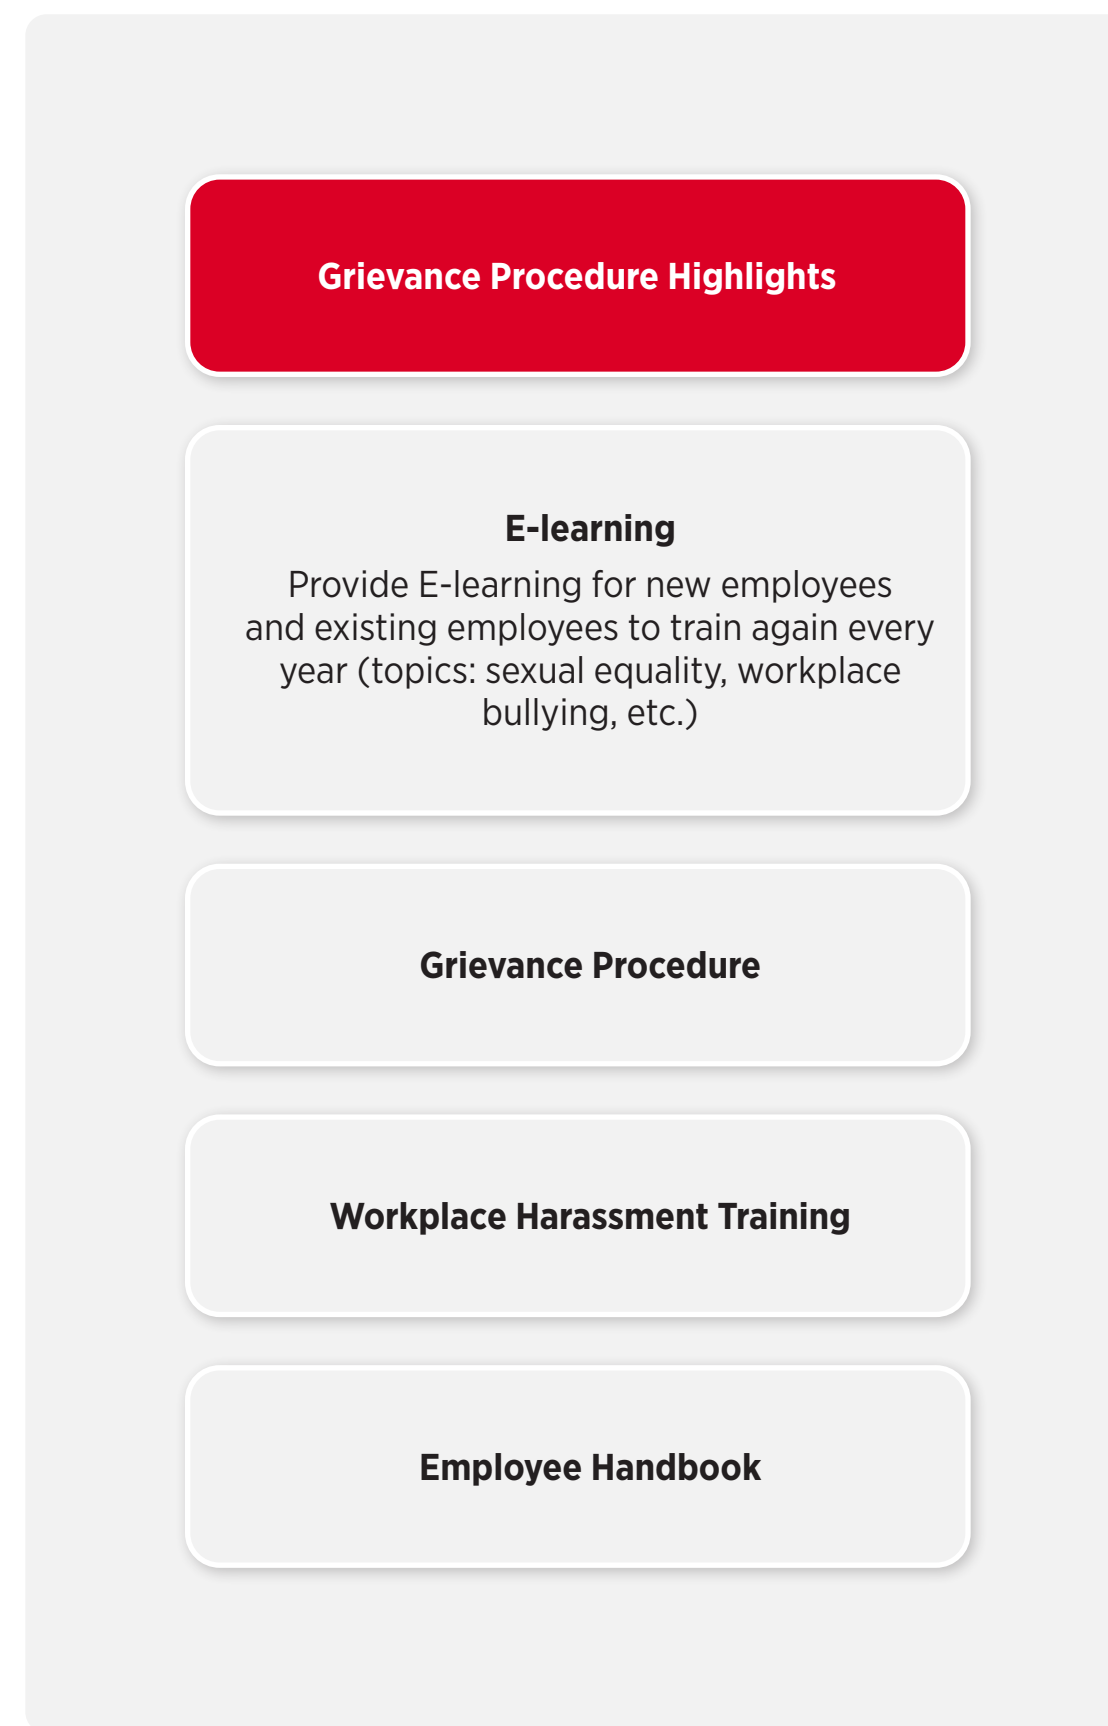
Grievance Procedure Highlights

E-learning
Provide E-learning for new employees and existing employees to train again every year (topics: sexual equality, workplace bullying, etc.)

Grievance Procedure

Workplace Harassment Training

Employee Handbook